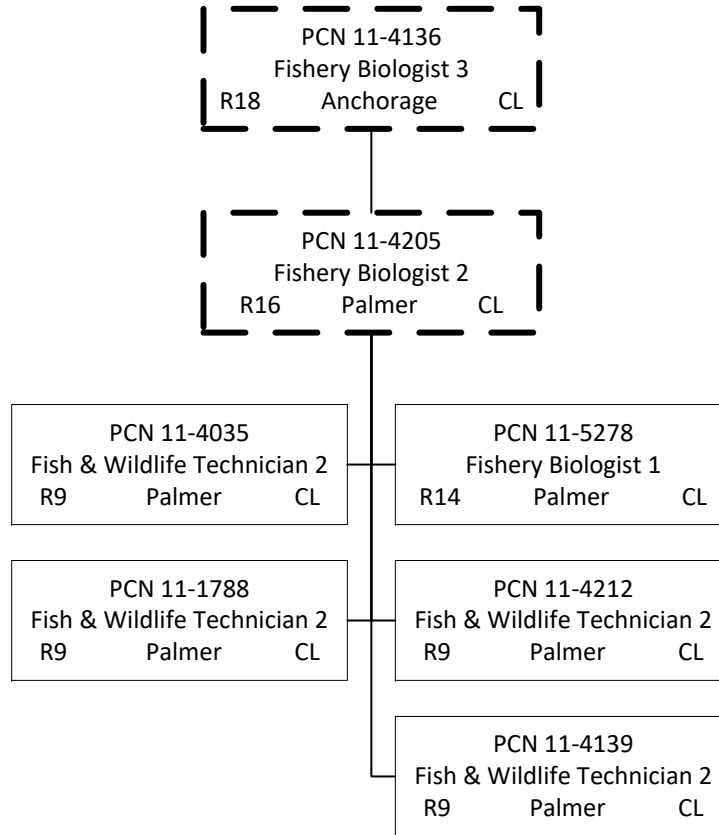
PCN 11-4136
Fishery Biologist 3
R18 Anchorage CL

PCN 11-4205
Fishery Biologist 2
R16 Palmer CL

PCN 11-4035
Fish & Wildlife Technician 2
R9 Palmer CL

PCN 11-5278
Fishery Biologist 1
R14 Palmer CL

PCN 11-1788
Fish & Wildlife Technician 2
R9 Palmer CL

PCN 11-4212
Fish & Wildlife Technician 2
R9 Palmer CL

PCN 11-4139
Fish & Wildlife Technician 2
R9 Palmer CL